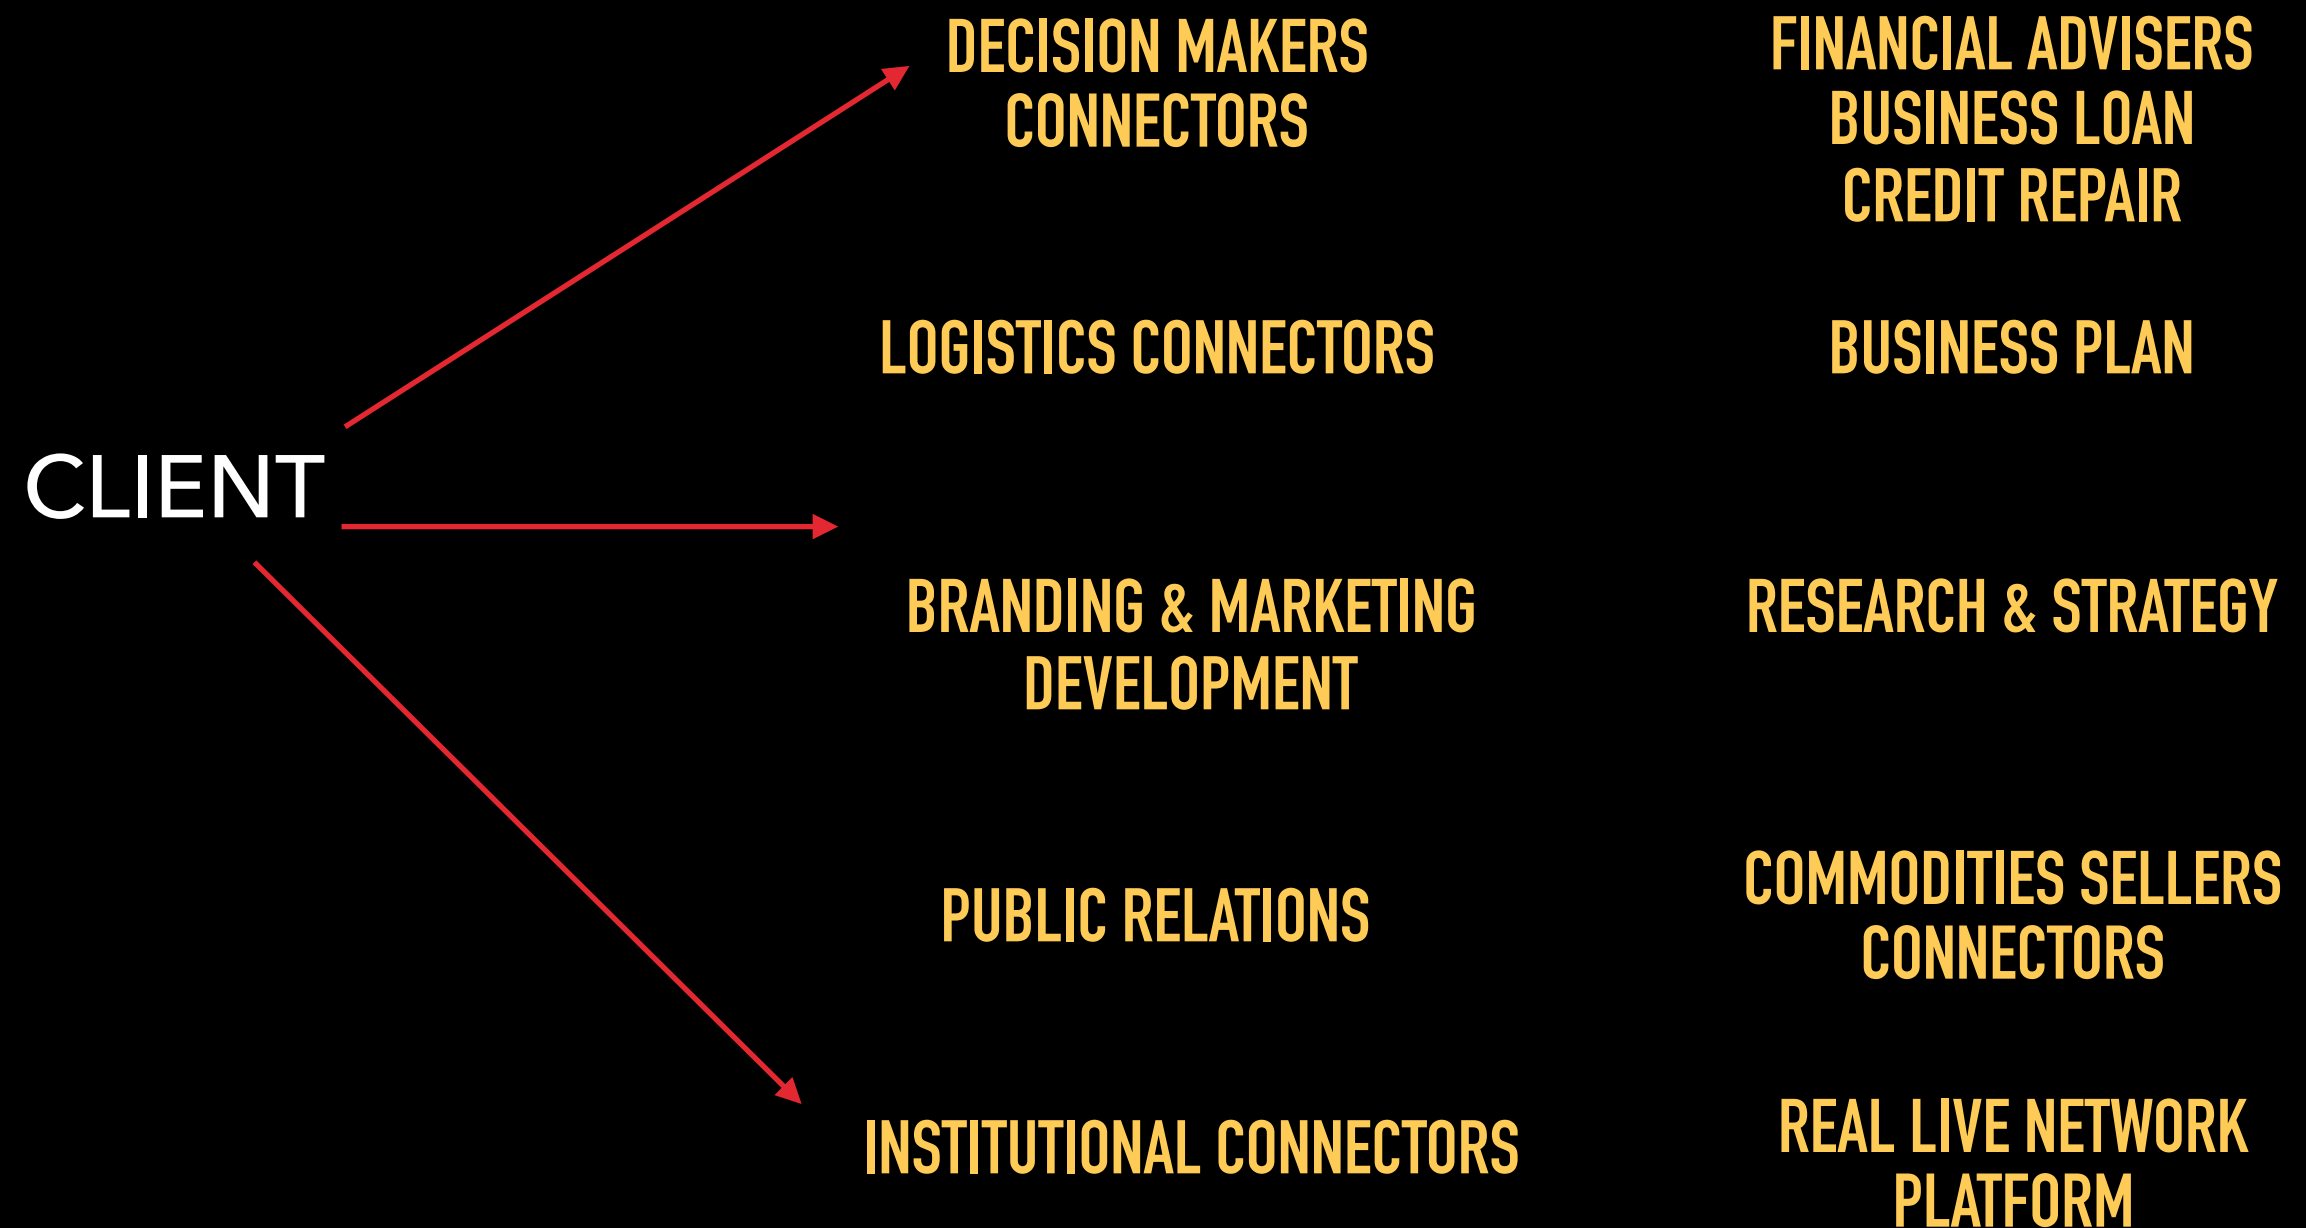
CLIENT

DECISION MAKERS CONNECTORS

LOGISTICS CONNECTORS

BRANDING & MARKETING DEVELOPMENT

PUBLIC RELATIONS

INSTITUTIONAL CONNECTORS

FINANCIAL ADVISERS
BUSINESS LOAN
CREDIT REPAIR

BUSINESS PLAN

RESEARCH & STRATEGY

COMMODITIES SELLERS CONNECTORS

REAL LIVE NETWORK PLATFORM